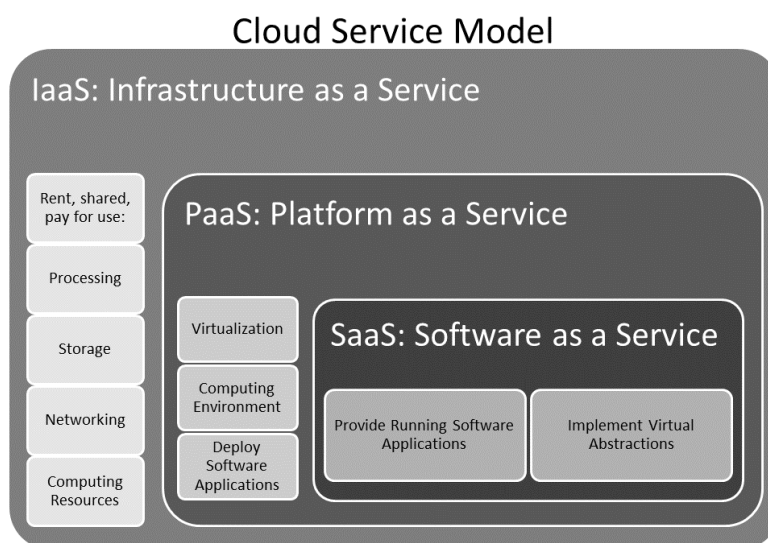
Cloud Service Model

IaaS: Infrastructure as a Service

Rent, shared, pay for use:

Processing

Storage

Networking

Computing Resources

PaaS: Platform as a Service

Virtualization

Computing Environment

Deploy Software Applications

SaaS: Software as a Service

Provide Running Software Applications

Implement Virtual Abstractions